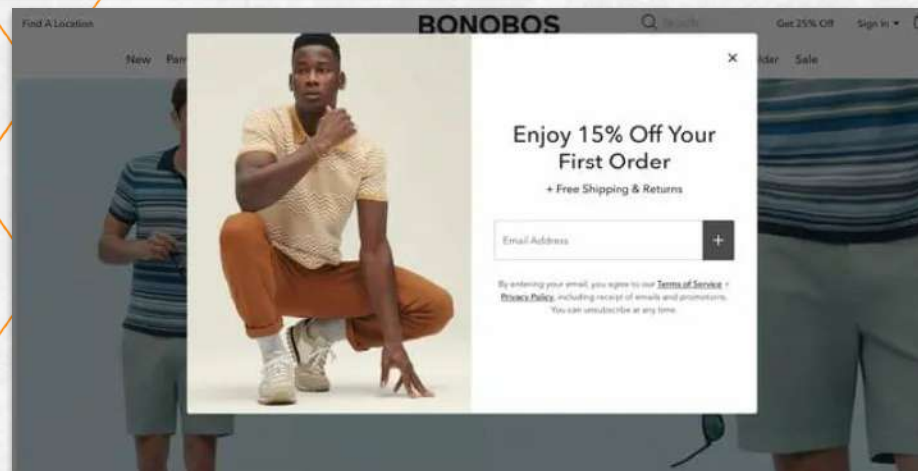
Find A Location

BONOBOS

Search

Get 25% Off

Sign In

New

Pan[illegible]

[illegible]lder

Sale

×

Enjoy 15% Off Your First Order

+ Free Shipping & Returns

Email Address

+

By entering your email, you agree to our Terms of Service + Privacy Policy, including receipt of emails and promotions. You can unsubscribe at any time.